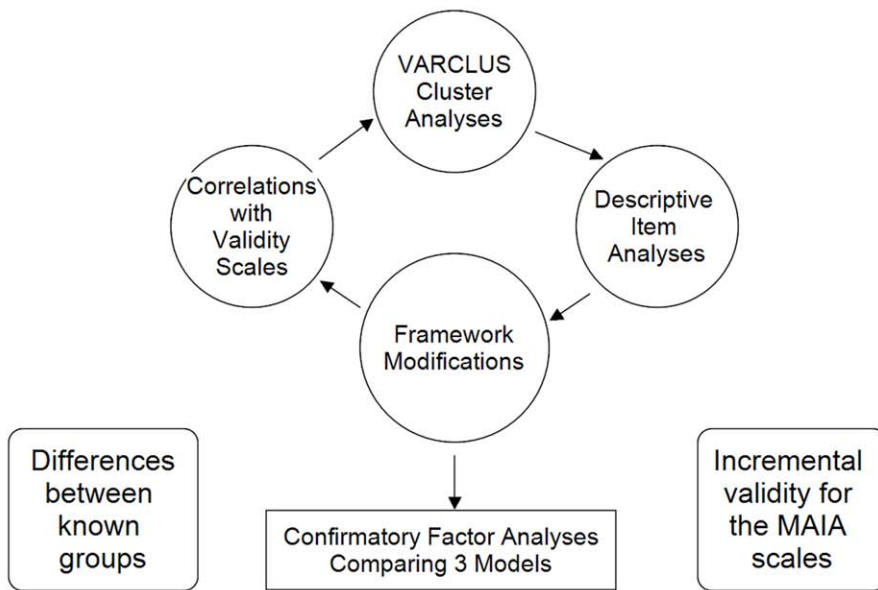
VARCLUS Cluster Analyses

Descriptive Item Analyses

Framework Modifications

Correlations with Validity Scales

Differences between known groups

Confirmatory Factor Analyses Comparing 3 Models

Incremental validity for the MAIA scales